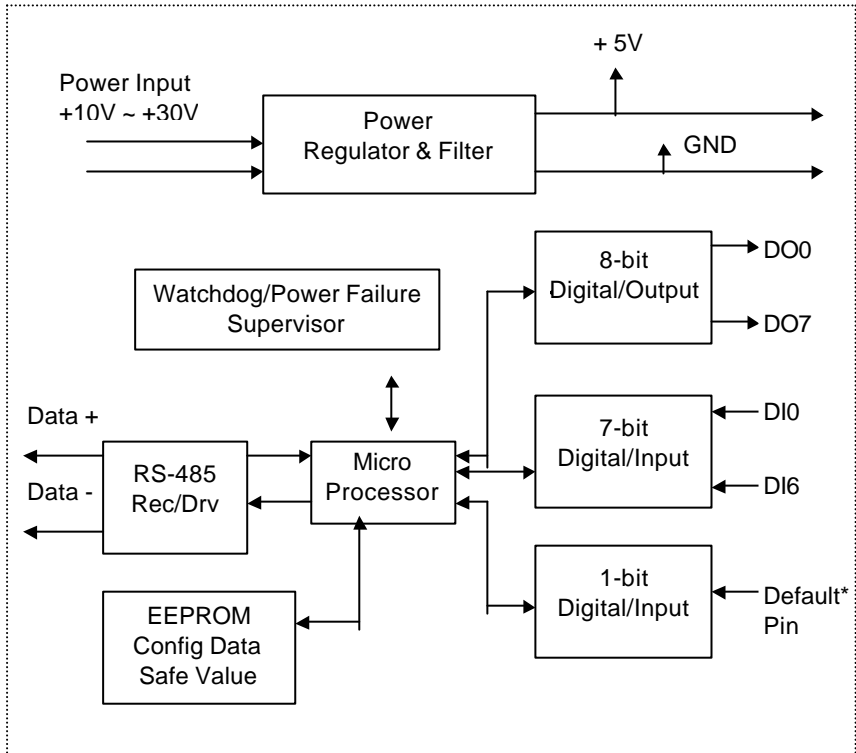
Power Input
+10V ~ +30V

Power
Regulator & Filter

+ 5V

GND

Watchdog/Power Failure
Supervisor

8-bit
Digital/Output

DO0

DO7

Data +

Data -

RS-485
Rec/Drv

Micro
Processor

7-bit
Digital/Input

DI0

DI6

EEPROM
Config Data
Safe Value

1-bit
Digital/Input

Default*
Pin